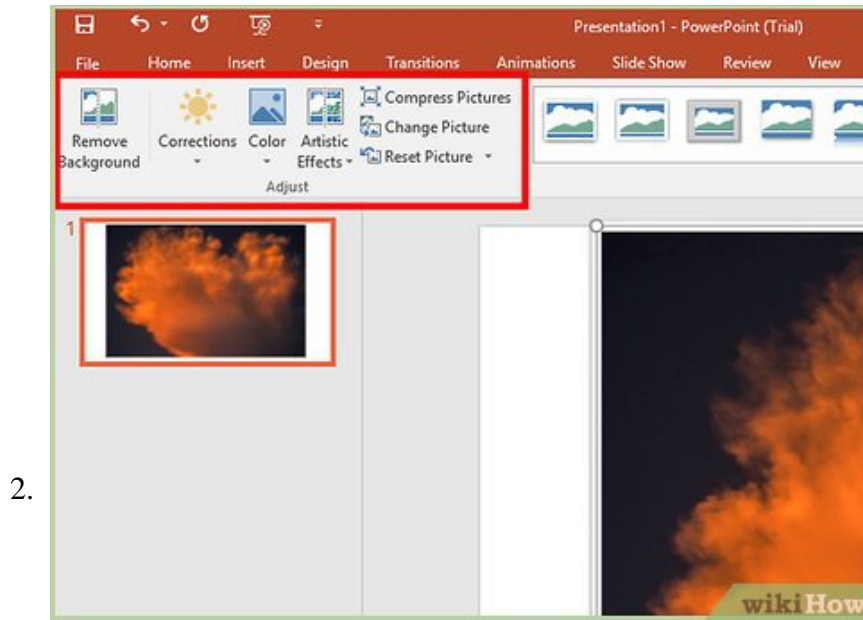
2.

Presentation1 - PowerPoint (Trial)

File Home Insert Design Transitions Animations Slide Show Review View

Remove Background

Corrections

Color

Artistic Effects

Compress Pictures

Change Picture

Reset Picture

Adjust

1

wikiHow